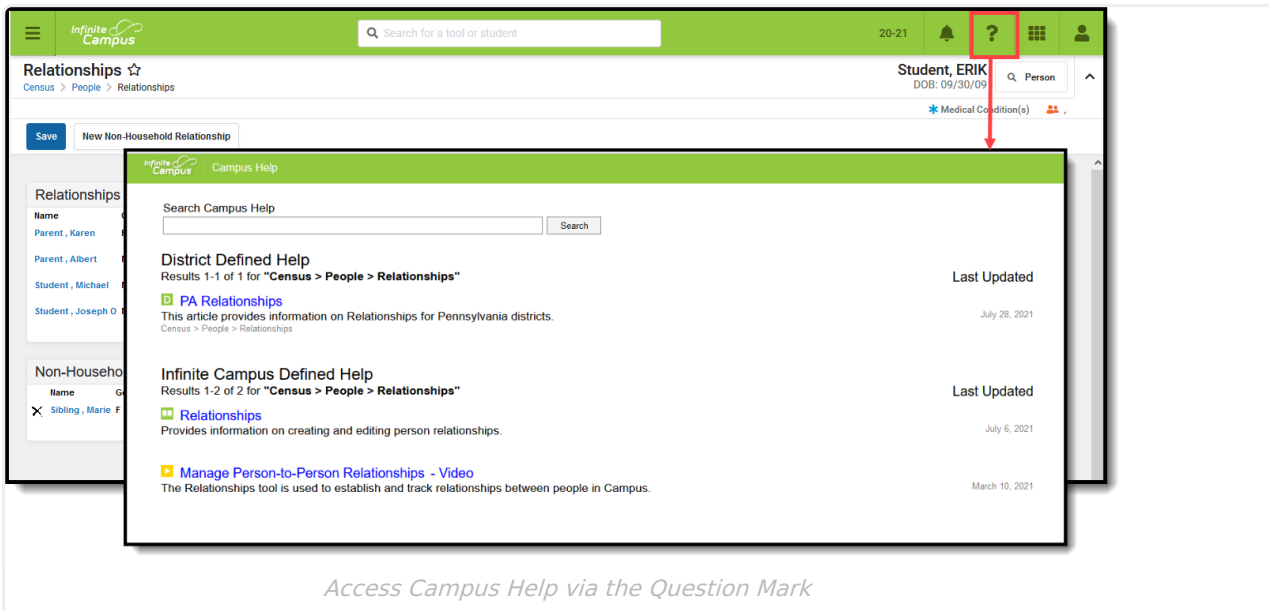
Infinite Campus
Search for a tool or student
20-21
?

Relationships ☆
Census > People > Relationships
Student, ERIK
DOB: 09/30/09
Person
Medical Condition(s)

Save
New Non-Household Relationship

Relationships
Name
Parent , Karen
Parent , Albert
Student , Michael
Student , Joseph O

Non-Househo
Name
Sibling , Marie F

Infinite Campus
Campus Help

Search Campus Help
Search

District Defined Help
Results 1-1 of 1 for "Census > People > Relationships"
Last Updated
D PA Relationships
This article provides information on Relationships for Pennsylvania districts.
Census > People > Relationships
July 28, 2021

Infinite Campus Defined Help
Results 1-2 of 2 for "Census > People > Relationships"
Last Updated
Relationships
Provides information on creating and editing person relationships.
July 6, 2021

Manage Person-to-Person Relationships - Video
The Relationships tool is used to establish and track relationships between people in Campus.
March 10, 2021

Access Campus Help via the Question Mark